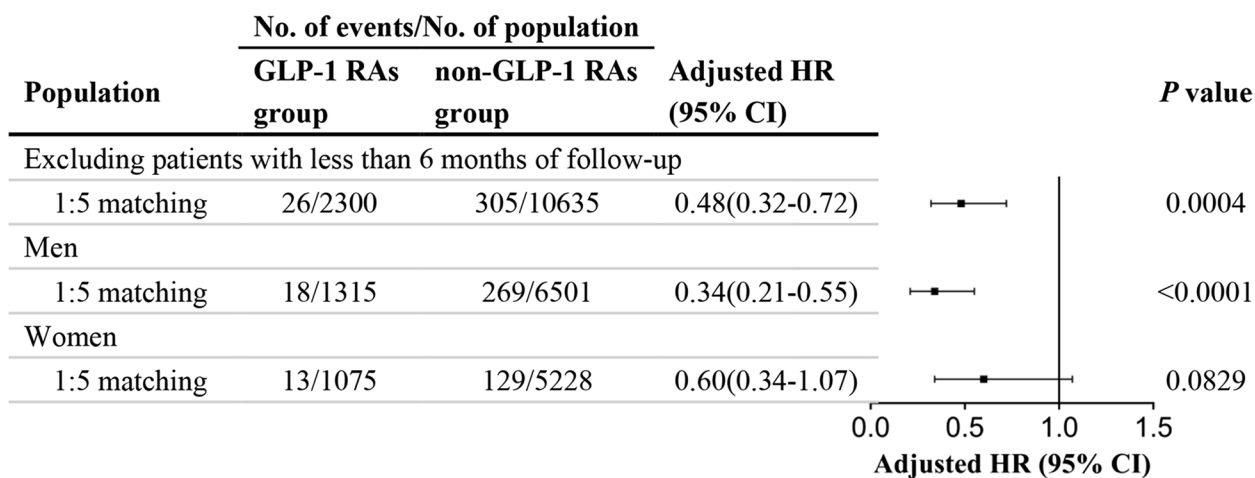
| Population | No. of events/No. of population GLP-1 RAs group | No. of events/No. of population non-GLP-1 RAs group | Adjusted HR (95% CI) | *P* value |
|---|---|---|---|---|
| Excluding patients with less than 6 months of follow-up | | | | |
| 1:5 matching | 26/2300 | 305/10635 | 0.48(0.32-0.72) | 0.0004 |
| Men | | | | |
| 1:5 matching | 18/1315 | 269/6501 | 0.34(0.21-0.55) | <0.0001 |
| Women | | | | |
| 1:5 matching | 13/1075 | 129/5228 | 0.60(0.34-1.07) | 0.0829 |

0.0 0.5 1.0 1.5

Adjusted HR (95% CI)